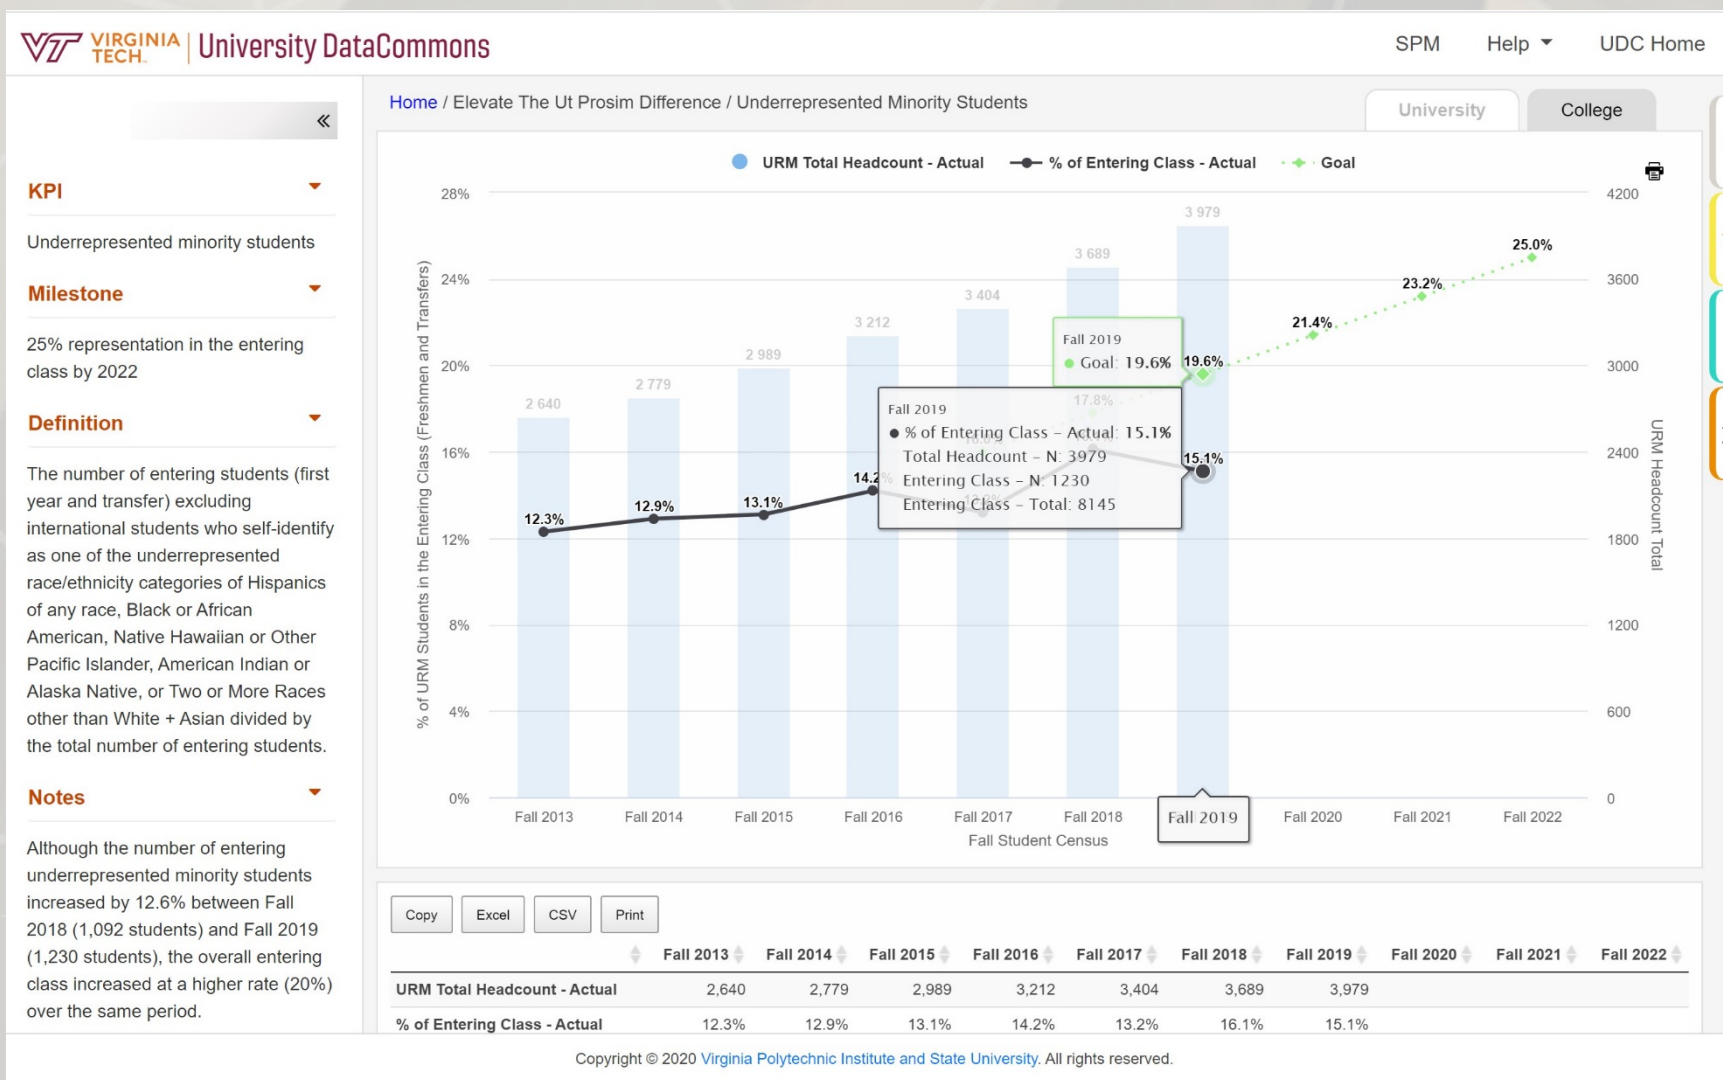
VIRGINIA TECH. | University DataCommons

SPM Help UDC Home

«

KPI

Underrepresented minority students

Milestone

25% representation in the entering class by 2022

Definition

The number of entering students (first year and transfer) excluding international students who self-identify as one of the underrepresented race/ethnicity categories of Hispanics of any race, Black or African American, Native Hawaiian or Other Pacific Islander, American Indian or Alaska Native, or Two or More Races other than White + Asian divided by the total number of entering students.

Notes

Although the number of entering underrepresented minority students increased by 12.6% between Fall 2018 (1,092 students) and Fall 2019 (1,230 students), the overall entering class increased at a higher rate (20%) over the same period.

Home / Elevate The Ut Prosim Difference / Underrepresented Minority Students

University College

URM Total Headcount - Actual % of Entering Class - Actual Goal

28% 24% 20% 16% 12% 8% 4% 0%

4200 3600 3000 2400 1800 1200 600 0

% of URM Students in the Entering Class (Freshmen and Transfers)

URM Headcount Total

2 640 2 779 2 989 3 212 3 404 3 689 3 979

12.3% 12.9% 13.1% 14.2 17.8% 15.1% 19.6% 21.4% 23.2% 25.0%

Fall 2019
Goal: 19.6%

Fall 2019
● % of Entering Class – Actual: 15.1%
Total Headcount – N: 3979
Entering Class – N: 1230
Entering Class – Total: 8145

Fall 2013 Fall 2014 Fall 2015 Fall 2016 Fall 2017 Fall 2018 Fall 2019 Fall 2020 Fall 2021 Fall 2022
Fall Student Census

Copy Excel CSV Print

| | Fall 2013 | Fall 2014 | Fall 2015 | Fall 2016 | Fall 2017 | Fall 2018 | Fall 2019 | Fall 2020 | Fall 2021 | Fall 2022 |
|---|---|---|---|---|---|---|---|---|---|---|
| URM Total Headcount - Actual | 2,640 | 2,779 | 2,989 | 3,212 | 3,404 | 3,689 | 3,979 | | | |
| % of Entering Class - Actual | 12.3% | 12.9% | 13.1% | 14.2% | 13.2% | 16.1% | 15.1% | | | |

Copyright © 2020 Virginia Polytechnic Institute and State University. All rights reserved.